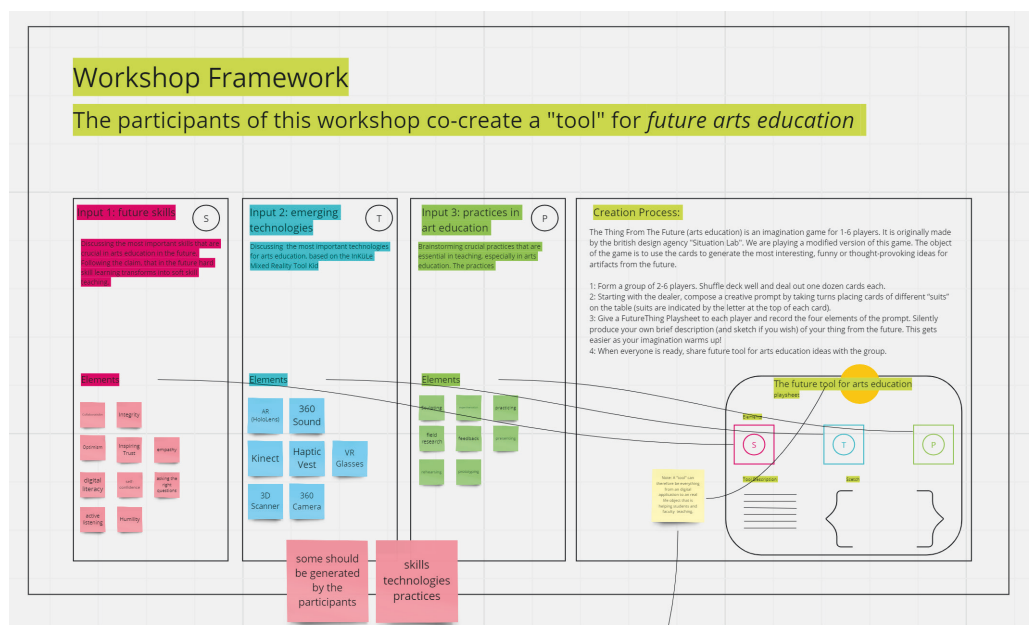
Workshop Framework

The participants of this workshop co-create a "tool" for *future arts education*

Input 1: future skills
S
Discussing the most important skills that are crucial in arts education in the future, following the claim, that in the future hard skill learning transforms into soft skill teaching.

Elements

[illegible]
Integrity
Opinion
Inspiring Trust
empathy
digital literacy
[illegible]
asking the right questions
active listening
Humility

Input 2: emerging technologies
T
Discussing the most important technologies for arts education, based on the InKuLe Mixed Reality Tool Kid

Elements

AR (HoloLens)
360 Sound
Kinect
Haptic Vest
VR Glasses
3D Scanner
360 Camera

Input 3: practices in art education
P
Brainstorming crucial practices that are essential in teaching, especially in arts education. The practices

Elements

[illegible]
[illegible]
practicing
field research
feedback
presenting
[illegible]
prototyping

Creation Process:

The Thing From The Future (arts education) is an imagination game for 1-6 players. It is originally made by the british design agency "Situation Lab". We are playing a modified version of this game. The object of the game is to use the cards to generate the most interesting, funny or thought-provoking ideas for artifacts from the future.

1: Form a group of 2-6 players. Shuffle deck well and deal out one dozen cards each.
2: Starting with the dealer, compose a creative prompt by taking turns placing cards of different "suits" on the table (suits are indicated by the letter at the top of each card).
3: Give a FutureThing Playsheet to each player and record the four elements of the prompt. Silently produce your own brief description (and sketch if you wish) of your thing from the future. This gets easier as your imagination warms up!
4: When everyone is ready, share future tool for arts education ideas with the group.

The future tool for arts education
playsheet
Elements
S
T
P
Text description
Sketch

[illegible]

some should be generated by the participants

skills technologies practices